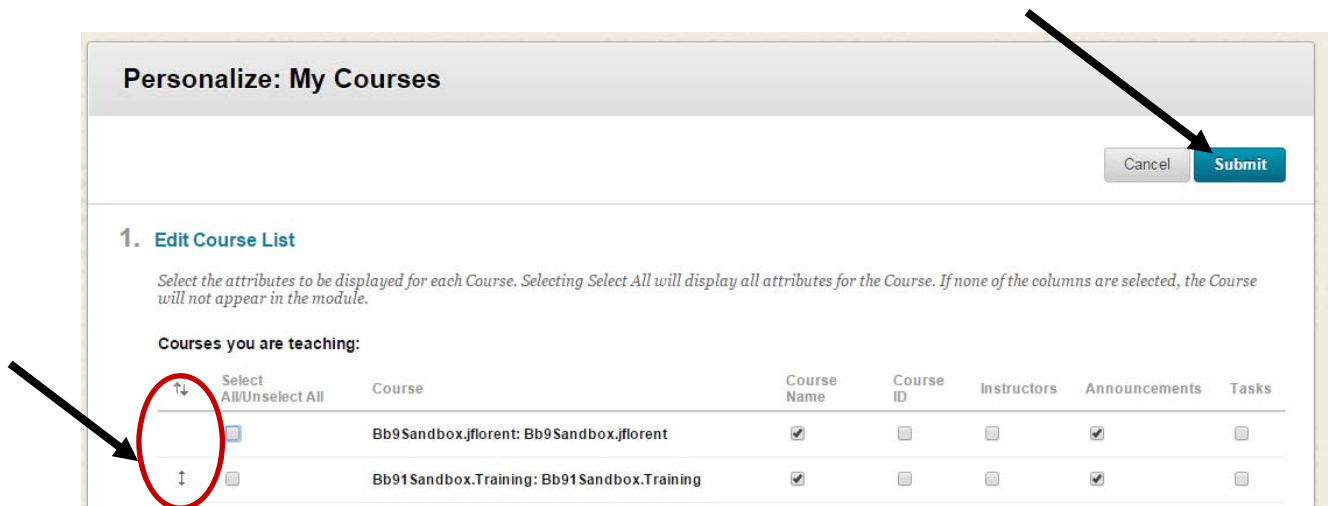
Personalize: My Courses

Cancel Submit

1. Edit Course List

Select the attributes to be displayed for each Course. Selecting Select All will display all attributes for the Course. If none of the columns are selected, the Course will not appear in the module.

Courses you are teaching:

| ⇅ | Select All/Unselect All | Course | Course Name | Course ID | Instructors | Announcements | Tasks |
|---|---|---|---|---|---|---|---|
| | ☐ | Bb9Sandbox.jflorent: Bb9Sandbox.jflorent | ☑ | ☐ | ☐ | ☑ | ☐ |
| ↕ | ☐ | Bb91Sandbox.Training: Bb91Sandbox.Training | ☑ | ☐ | ☐ | ☑ | ☐ |